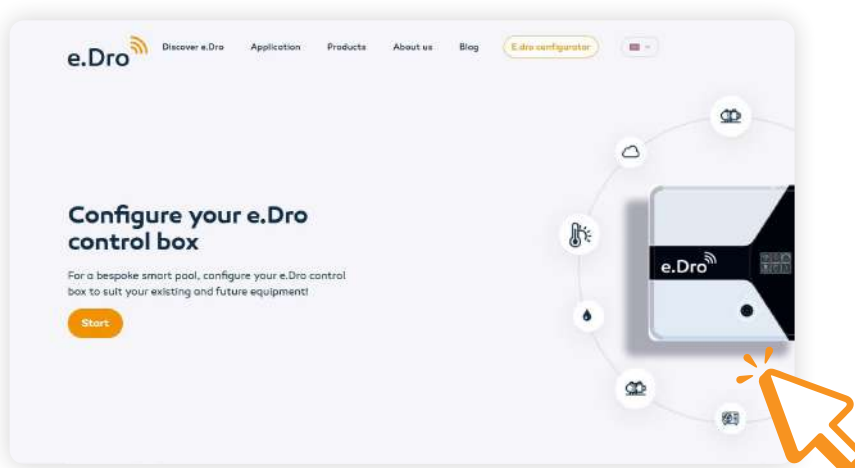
e.Dro

Discover e.Dro Application Products About us Blog E.dro configurator

Configure your e.Dro control box

For a bespoke smart pool, configure your e.Dro control box to suit your existing and future equipment!

Start

e.Dro